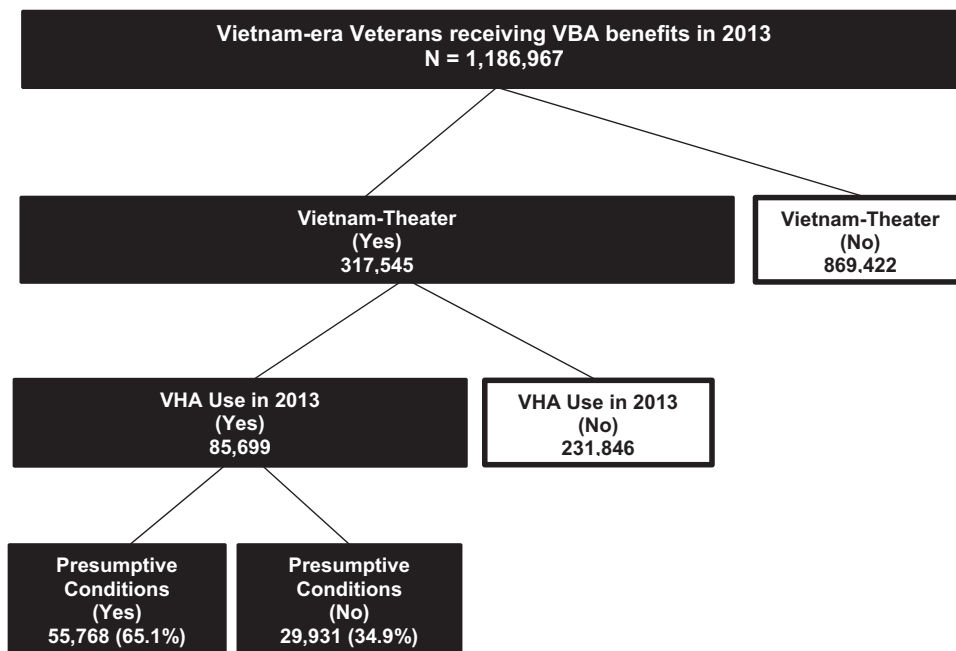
Vietnam-era Veterans receiving VBA benefits in 2013
N = 1,186,967

Vietnam-Theater
(Yes)
317,545

Vietnam-Theater
(No)
869,422

VHA Use in 2013
(Yes)
85,699

VHA Use in 2013
(No)
231,846

Presumptive Conditions
(Yes)
55,768 (65.1%)

Presumptive Conditions
(No)
29,931 (34.9%)